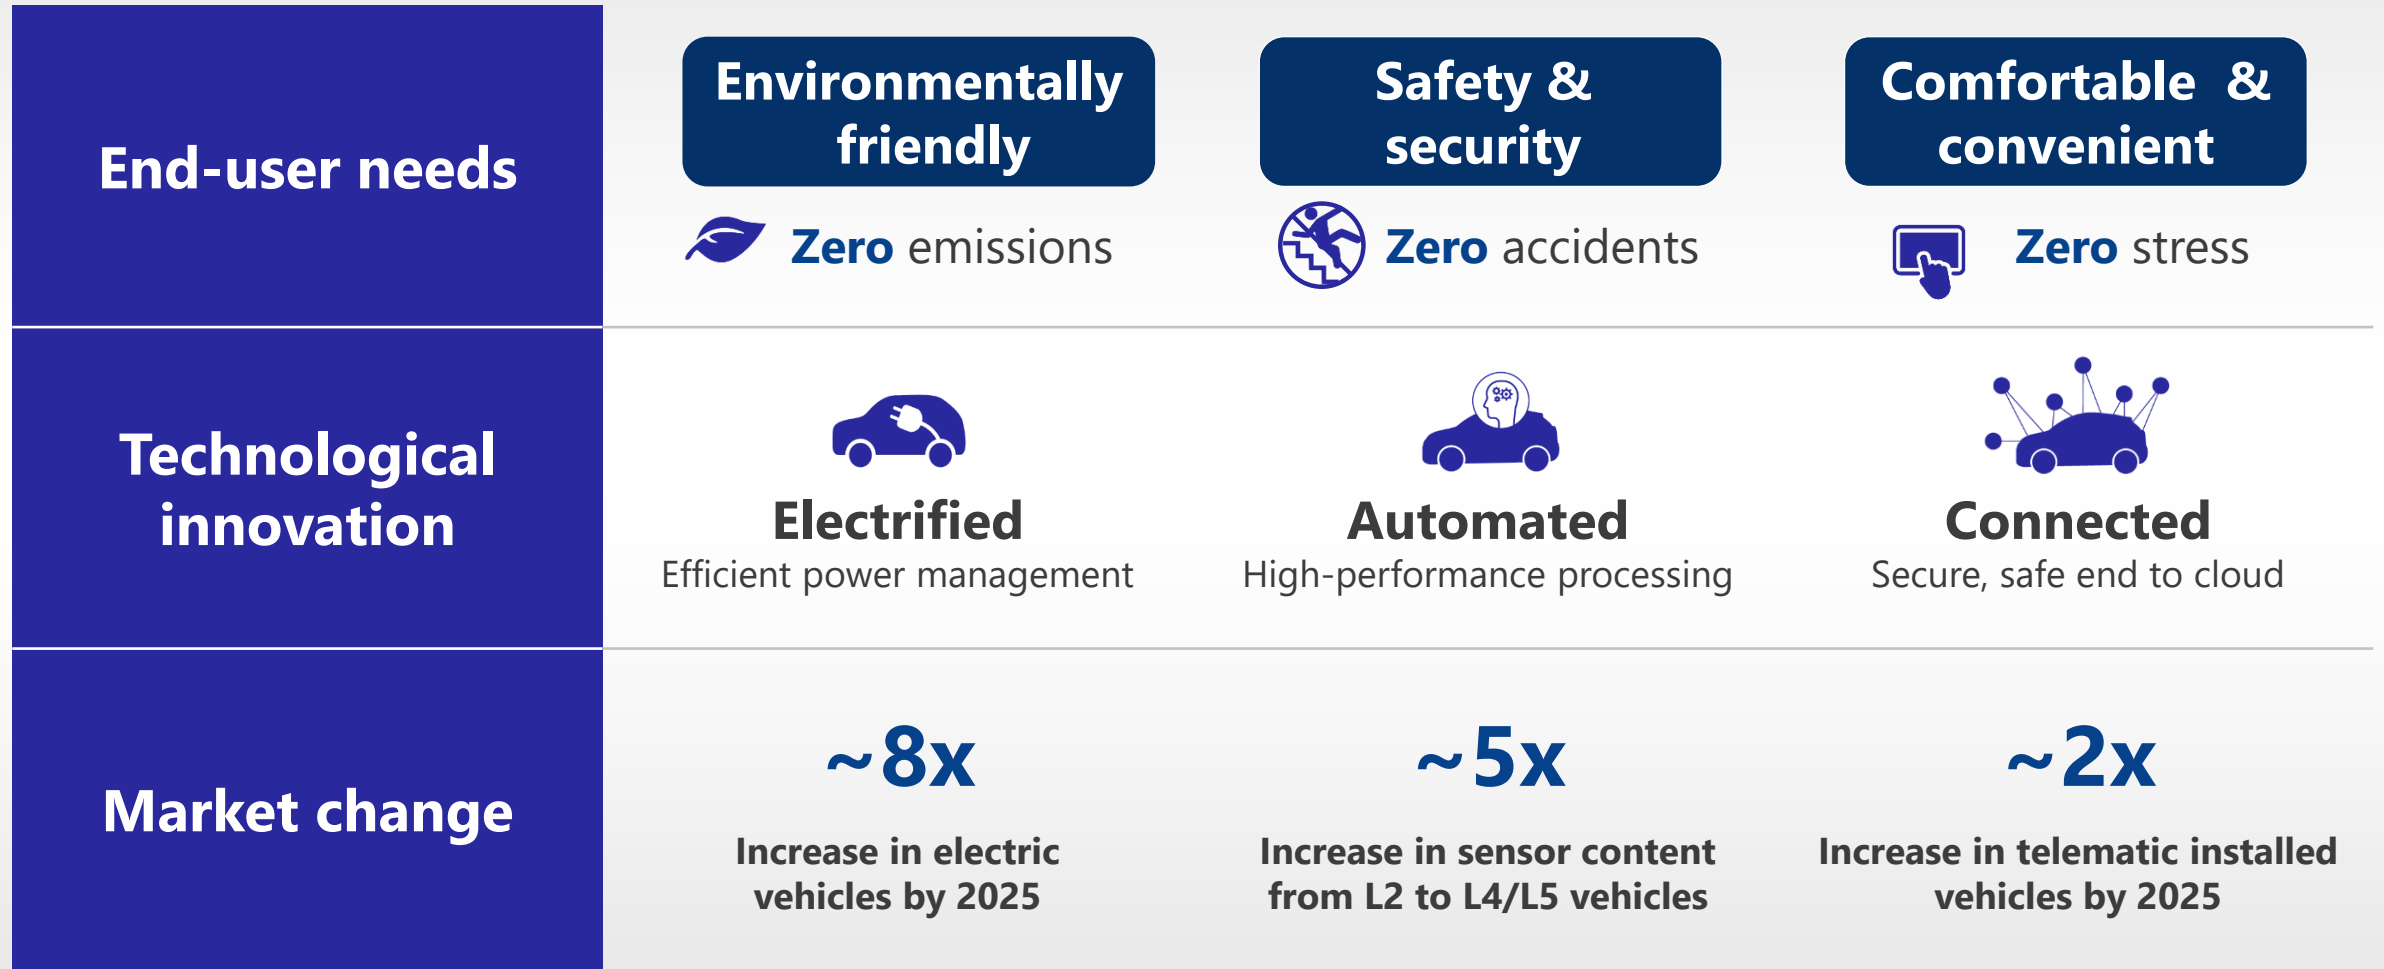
| End-user needs | Environmentally friendly<br>Zero emissions | Safety & security<br>Zero accidents | Comfortable & convenient<br>Zero stress |
|---|---|---|---|
| Technological innovation | Electrified<br>Efficient power management | Automated<br>High-performance processing | Connected<br>Secure, safe end to cloud |
| Market change | ~8x<br>Increase in electric vehicles by 2025 | ~5x<br>Increase in sensor content from L2 to L4/L5 vehicles | ~2x<br>Increase in telematic installed vehicles by 2025 |